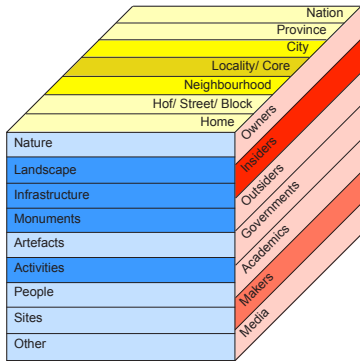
Nation
Province
City
Locality/ Core
Neighbourhood
Hof/ Street/ Block
Home

Nature
Landscape
Infrastructure
Monuments
Artefacts
Activities
People
Sites
Other

Owners
Insiders
Outsiders
Governments
Academics
Makers
Media